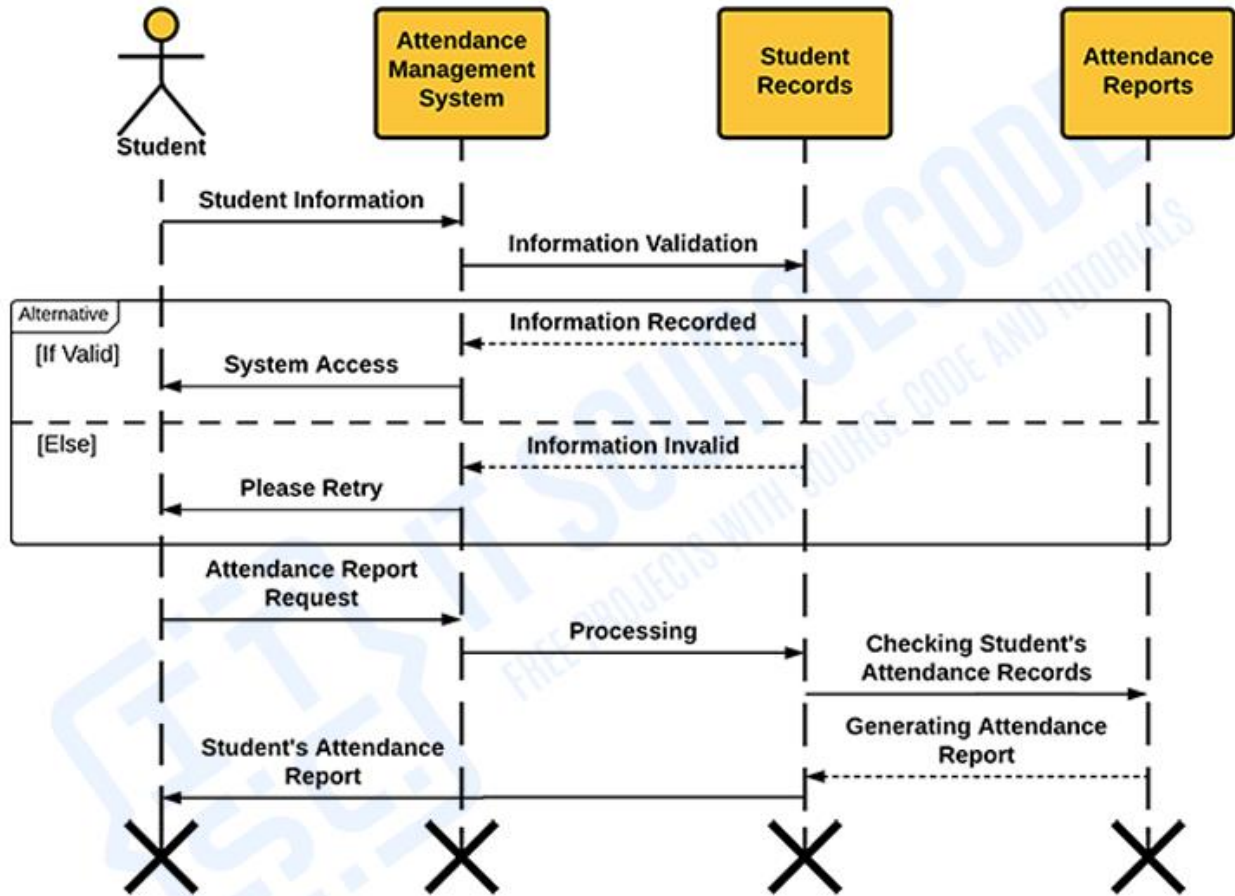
Student

Attendance Management System

Student Records

Attendance Reports

Student Information

Information Validation

Alternative

[If Valid]

Information Recorded

System Access

[Else]

Information Invalid

Please Retry

Attendance Report Request

Processing

Checking Student's Attendance Records

Generating Attendance Report

Student's Attendance Report

IT SOURCECODE

FREE PROJECTS WITH SOURCE CODE AND TUTORIALS